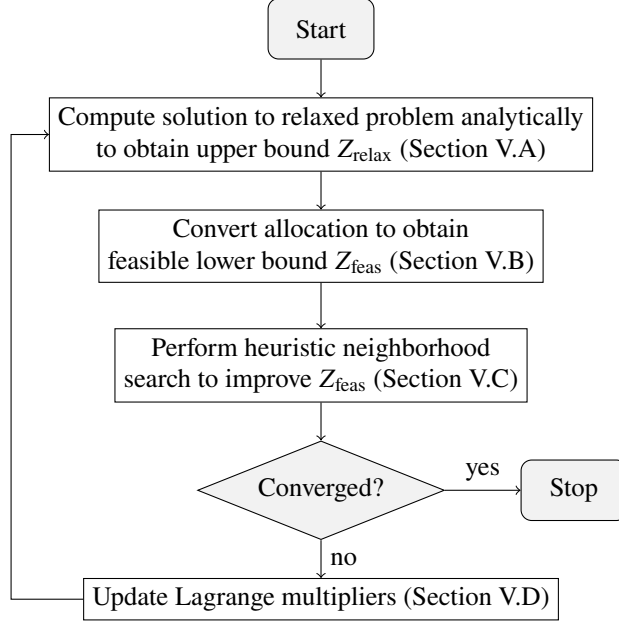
Start

Compute solution to relaxed problem analytically to obtain upper bound $Z_{\text{relax}}$ (Section V.A)

Convert allocation to obtain feasible lower bound $Z_{\text{feas}}$ (Section V.B)

Perform heuristic neighborhood search to improve $Z_{\text{feas}}$ (Section V.C)

Converged?

yes

Stop

no

Update Lagrange multipliers (Section V.D)